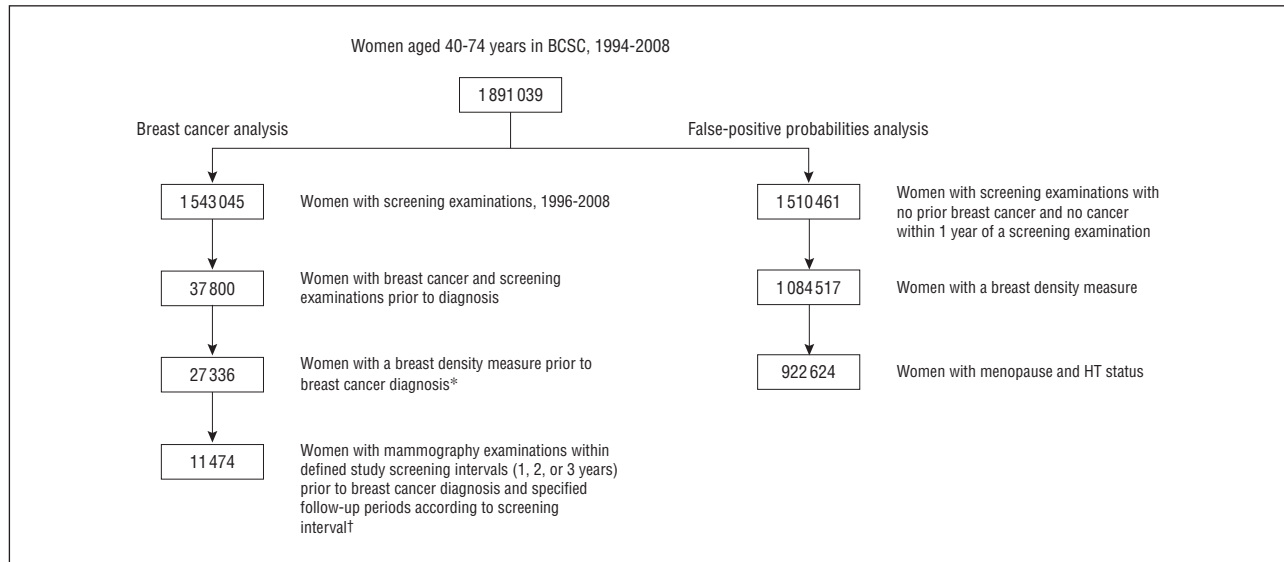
Women aged 40-74 years in BCSC, 1994-2008

1 891 039

Breast cancer analysis

False-positive probabilities analysis

1 543 045

Women with screening examinations, 1996-2008

37 800

Women with breast cancer and screening examinations prior to diagnosis

27 336

Women with a breast density measure prior to breast cancer diagnosis*

11 474

Women with mammography examinations within defined study screening intervals (1, 2, or 3 years) prior to breast cancer diagnosis and specified follow-up periods according to screening interval†

1 510 461

Women with screening examinations with no prior breast cancer and no cancer within 1 year of a screening examination

1 084 517

Women with a breast density measure

922 624

Women with menopause and HT status